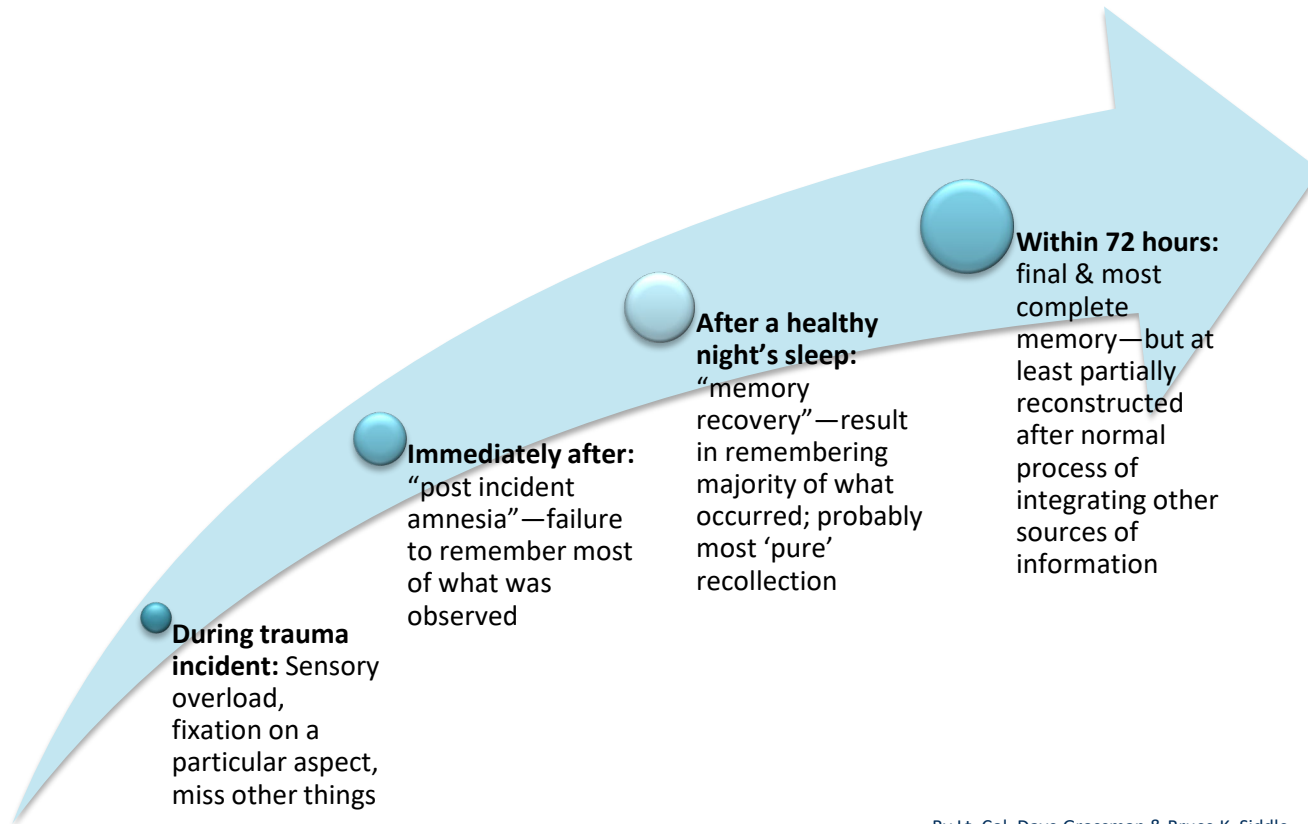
**During trauma incident:** Sensory overload, fixation on a particular aspect, miss other things

**Immediately after:** “post incident amnesia”—failure to remember most of what was observed

**After a healthy night’s sleep:** “memory recovery”—result in remembering majority of what occurred; probably most ‘pure’ recollection

**Within 72 hours:** final & most complete memory—but at least partially reconstructed after normal process of integrating other sources of information

By Lt. Col. Dave Grossman & Bruce K. Siddle